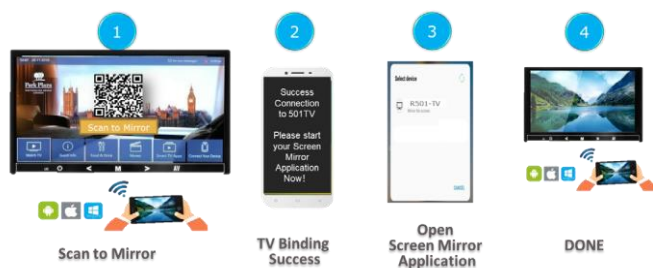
1

Park Plaza

Scan to Mirror

Scan to Mirror

2

Success Connection to 501TV

Please start your Screen Mirror Application Now!

TV Binding Success

3

Select device

R501-TV

Open Screen Mirror Application

4

DONE